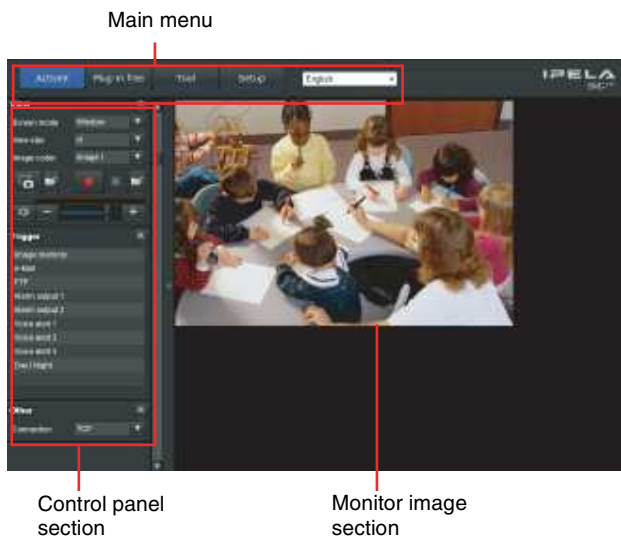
Main menu

ActiveX Plug-in free Tool Setup English

IPELA

View

Screen mode Window

View size x1

Image codec Image 1

Trigger

Image memory

e-Mail

FTP

Alarm output 1

Alarm output 2

Voice alert 1

Voice alert 2

Voice alert 3

Day/Night

Other

Connection TCP

Control panel section

Monitor image section